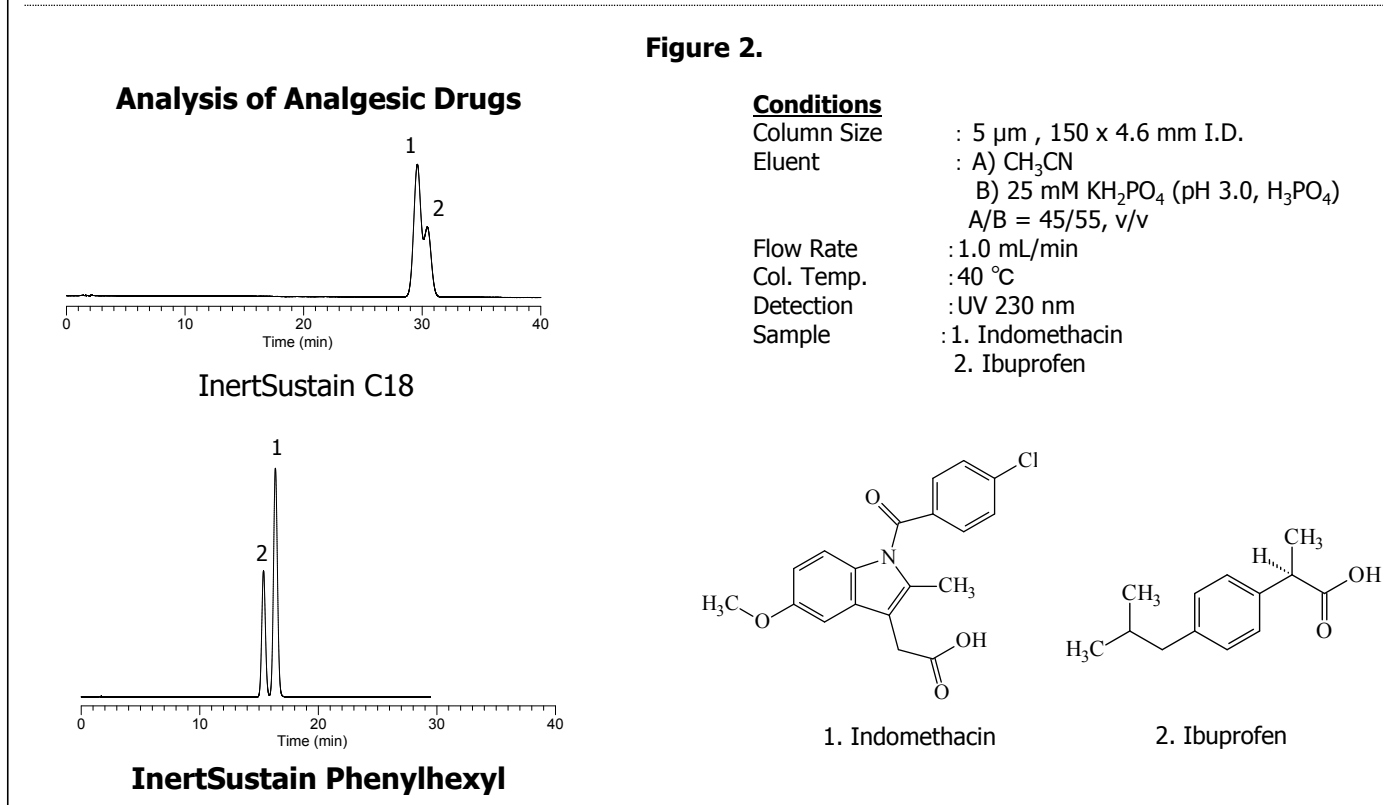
Figure 2.

Analysis of Analgesic Drugs

1

2

0 10 20 30 40
Time (min)

InertSustain C18

1

2

0 10 20 30 40
Time (min)

InertSustain Phenylhexyl

Conditions
Column Size : 5 µm , 150 x 4.6 mm I.D.
Eluent : A) $CH_3CN$
B) 25 mM $KH_2PO_4$ (pH 3.0, $H_3PO_4$)
A/B = 45/55, v/v
Flow Rate : 1.0 mL/min
Col. Temp. : 40 ℃
Detection : UV 230 nm
Sample : 1. Indomethacin
2. Ibuprofen

O Cl N $CH_3$ $H_3C$ O OH O

H $CH_3$ $CH_3$ OH $H_3C$ O

1. Indomethacin

2. Ibuprofen